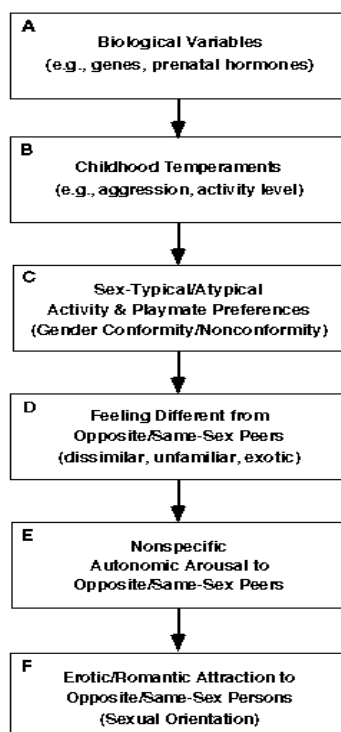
A
Biological Variables
(e.g., genes, prenatal hormones)

B
Childhood Temperaments
(e.g., aggression, activity level)

C
Sex-Typical/Atypical
Activity & Playmate Preferences
(Gender Conformity/Nonconformity)

D
Feeling Different from
Opposite/Same-Sex Peers
(dissimilar, unfamiliar, exotic)

E
Nonspecific
Autonomic Arousal to
Opposite/Same-Sex Peers

F
Erotic/Romantic Attraction to
Opposite/Same-Sex Persons
(Sexual Orientation)